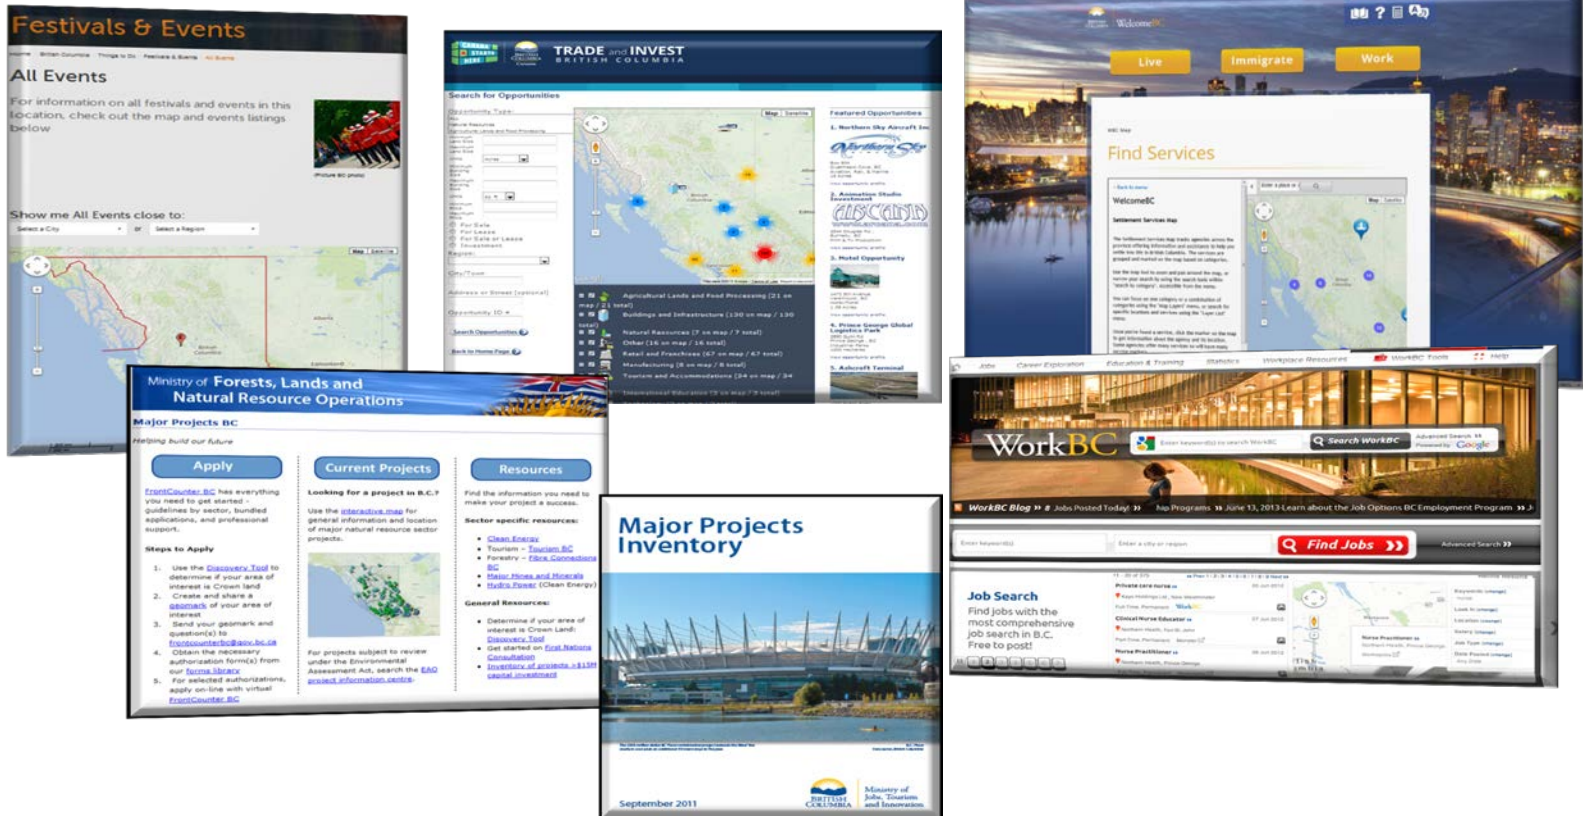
Festivals & Events

All Events

For information on all festivals and events in this location, check out the map and events listings below

Show me All Events close to:

TRADE and INVEST
BRITISH COLUMBIA

Search for Opportunities

Featured Opportunities

1. Northern Sky Aircraft Inc

2. Animation Studio Investment

3. Motel Opportunity

4. Prince George Global Logistics Park

5. Ashcroft Terminal

Agricultural Lands and Food Processing (21 on map / 21 total)

Buildings and Infrastructure (130 on map / 130 total)

Natural Resources (7 on map / 7 total)

Other (16 on map / 16 total)

Retail and Franchises (67 on map / 67 total)

Manufacturing (8 on map / 8 total)

Tourism and Accommodations (34 on map / 34 total)

International Education (3 on map / 3 total)

Search Opportunities

Back to Home Page

WelcomeBC

Live

Immigrate

Work

Find Services

WelcomeBC

Settlement Services Map

Ministry of Forests, Lands and Natural Resource Operations

Major Projects BC

Helping build our future

Apply

Current Projects

Resources

FrontCounter BC has everything you need to get started - guidelines by sector, bundled applications, and professional support.

Steps to Apply

1. Use the Discovery Tool to determine if your area of interest is Crown land

2. Create and share a geomark of your area of interest

3. Send your geomark and question(s) to frontcounterbc@gov.bc.ca

4. Obtain the necessary authorization form(s) from our forms library

5. For selected authorizations, apply on-line with virtual FrontCounter BC

Looking for a project in B.C.?

Use the interactive map for general information and location of major natural resource sector projects.

For projects subject to review under the Environmental Assessment Act, search the EAO project information centre.

Find the information you need to make your project a success.

Sector specific resources:

Clean Energy

Tourism – Tourism BC

Forestry – Fibre Connections BC

Major Mines and Minerals

Hydro Power (Clean Energy)

General Resources:

Determine if your area of interest is Crown Land: Discovery Tool

Get started on First Nations Consultation

Inventory of projects >$15M capital investment

Jobs

Career Exploration

Education & Training

Statistics

Workplace Resources

WorkBC Tools

Help

WorkBC

Search WorkBC

Advanced Search

Powered by Google

WorkBC Blog » # Jobs Posted Today! » hip Programs » June 13, 2013 Learn about the Job Options BC Employment Program »

Find Jobs »

Advanced Search »

Job Search

Find jobs with the most comprehensive job search in B.C.
Free to post!

Major Projects Inventory

September 2011

BRITISH COLUMBIA

Ministry of Jobs, Tourism and Innovation